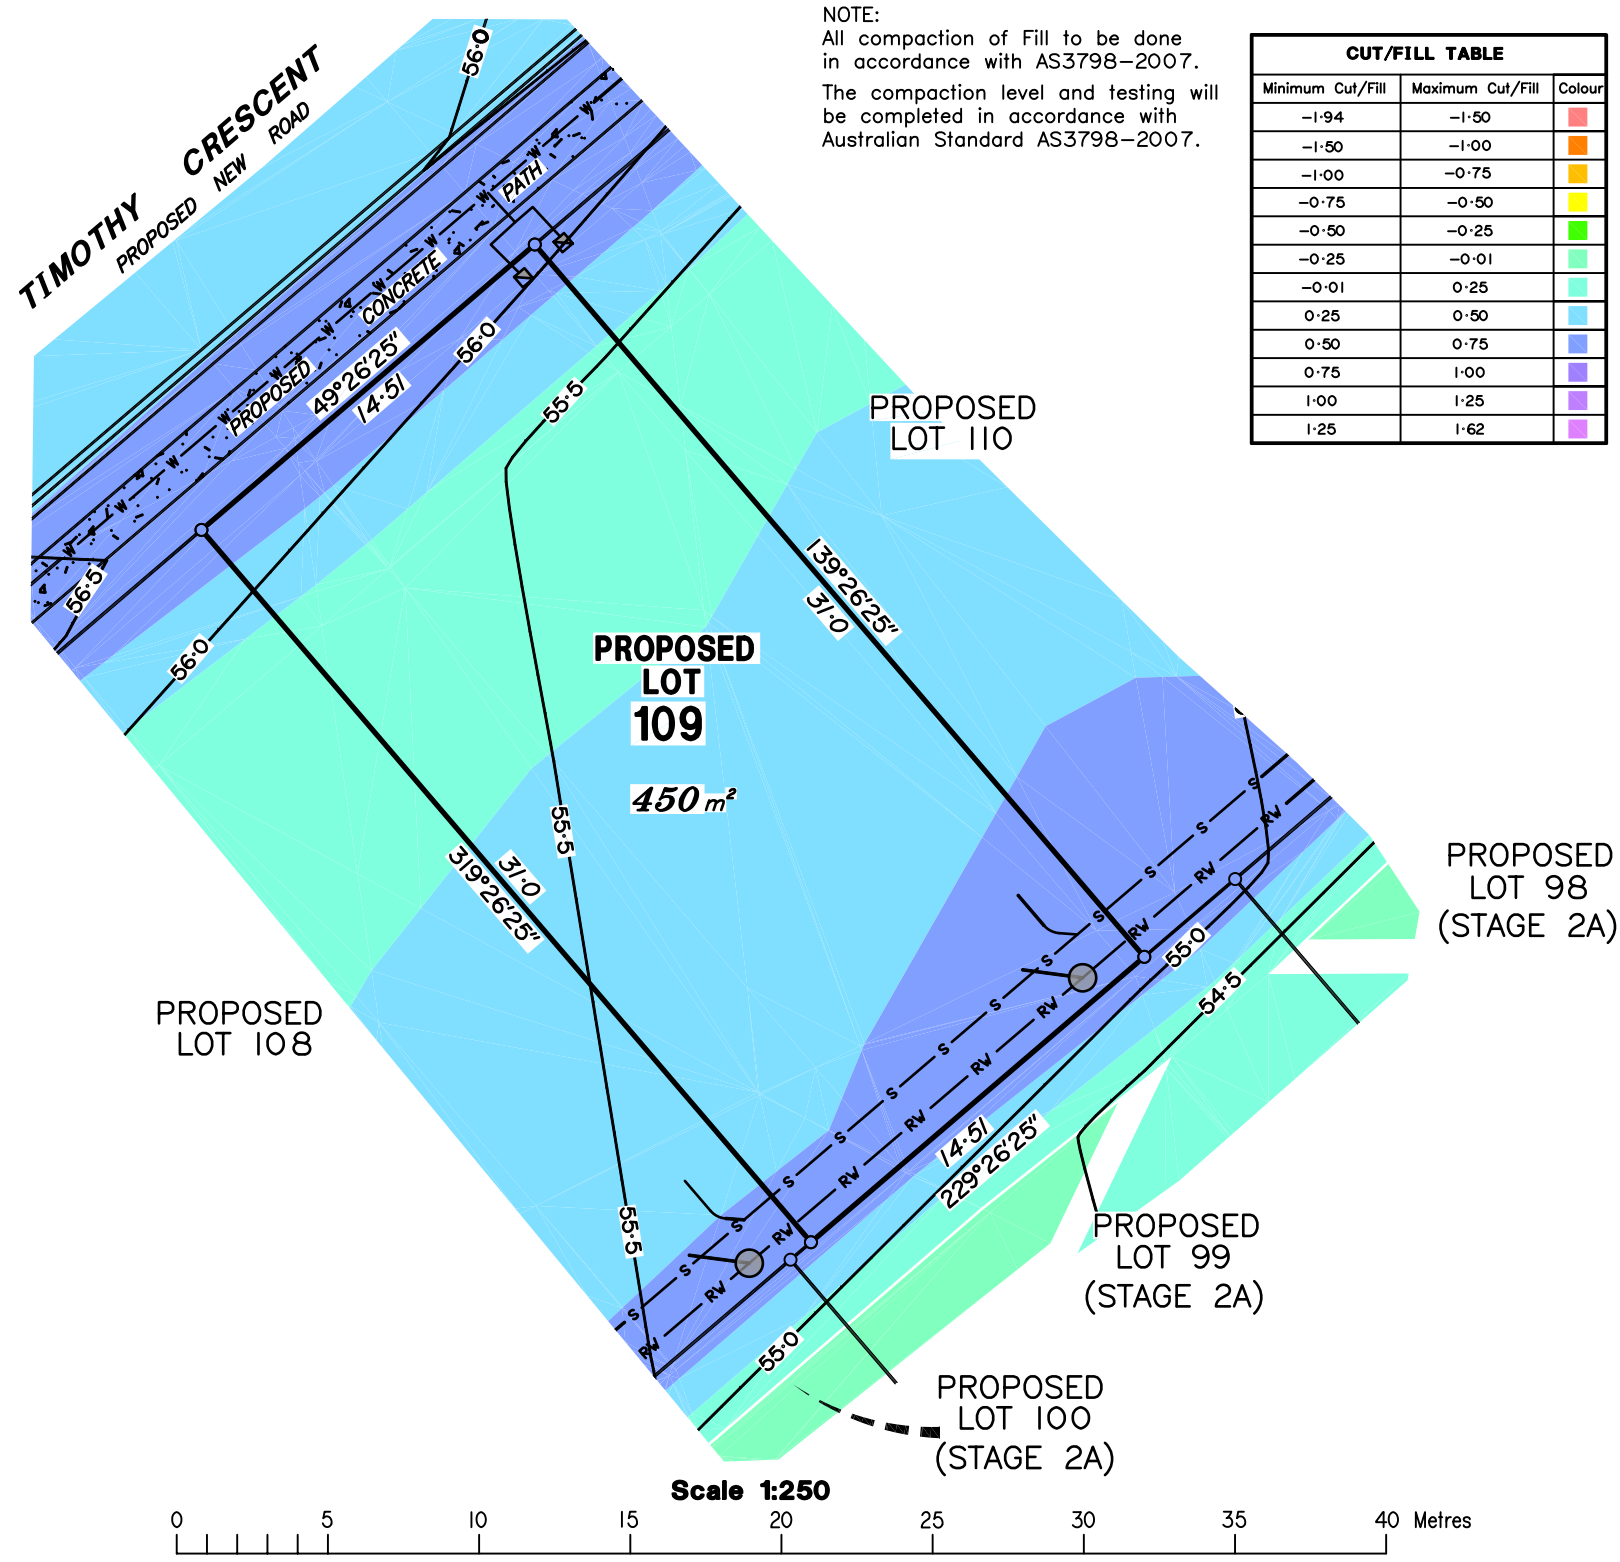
NOTE:
All compaction of Fill to be done in accordance with AS3798-2007.

The compaction level and testing will be completed in accordance with Australian Standard AS3798-2007.

CUT/FILL TABLE

| Minimum Cut/Fill | Maximum Cut/Fill | Colour |
|---|---|---|
| -1·94 | -1·50 | |
| -1·50 | -1·00 | |
| -1·00 | -0·75 | |
| -0·75 | -0·50 | |
| -0·50 | -0·25 | |
| -0·25 | -0·01 | |
| -0·01 | 0·25 | |
| 0·25 | 0·50 | |
| 0·50 | 0·75 | |
| 0·75 | 1·00 | |
| 1·00 | 1·25 | |
| 1·25 | 1·62 | |

TIMOTHY CRESCENT
PROPOSED NEW ROAD
PROPOSED CONCRETE PATH
56·0
56·5
55·5
49°26'25"
14·51
PROPOSED LOT 110
139°26'25"
31·0
PROPOSED LOT 109
450 m²
319°26'25"
31·0
55·5
PROPOSED LOT 108
PROPOSED LOT 98 (STAGE 2A)
55·0
54·5
14·51
229°26'25"
PROPOSED LOT 99 (STAGE 2A)
55·5
55·0
PROPOSED LOT 100 (STAGE 2A)
Scale 1:250
0 5 10 15 20 25 30 35 40 Metres